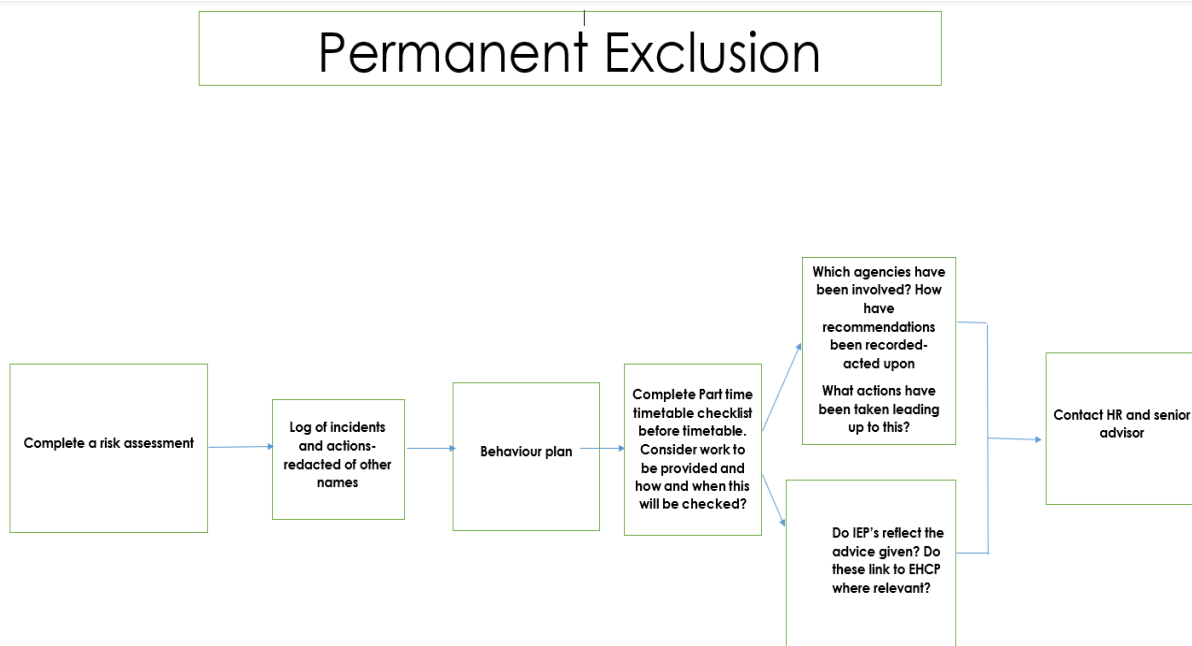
Permanent Exclusion

Complete a risk assessment

Log of incidents and actions- redacted of other names

Behaviour plan

Complete Part time timetable checklist before timetable. Consider work to be provided and how and when this will be checked?

Which agencies have been involved? How have recommendations been recorded- acted upon

What actions have been taken leading up to this?

Do IEP's reflect the advice given? Do these link to EHCP where relevant?

Contact HR and senior advisor